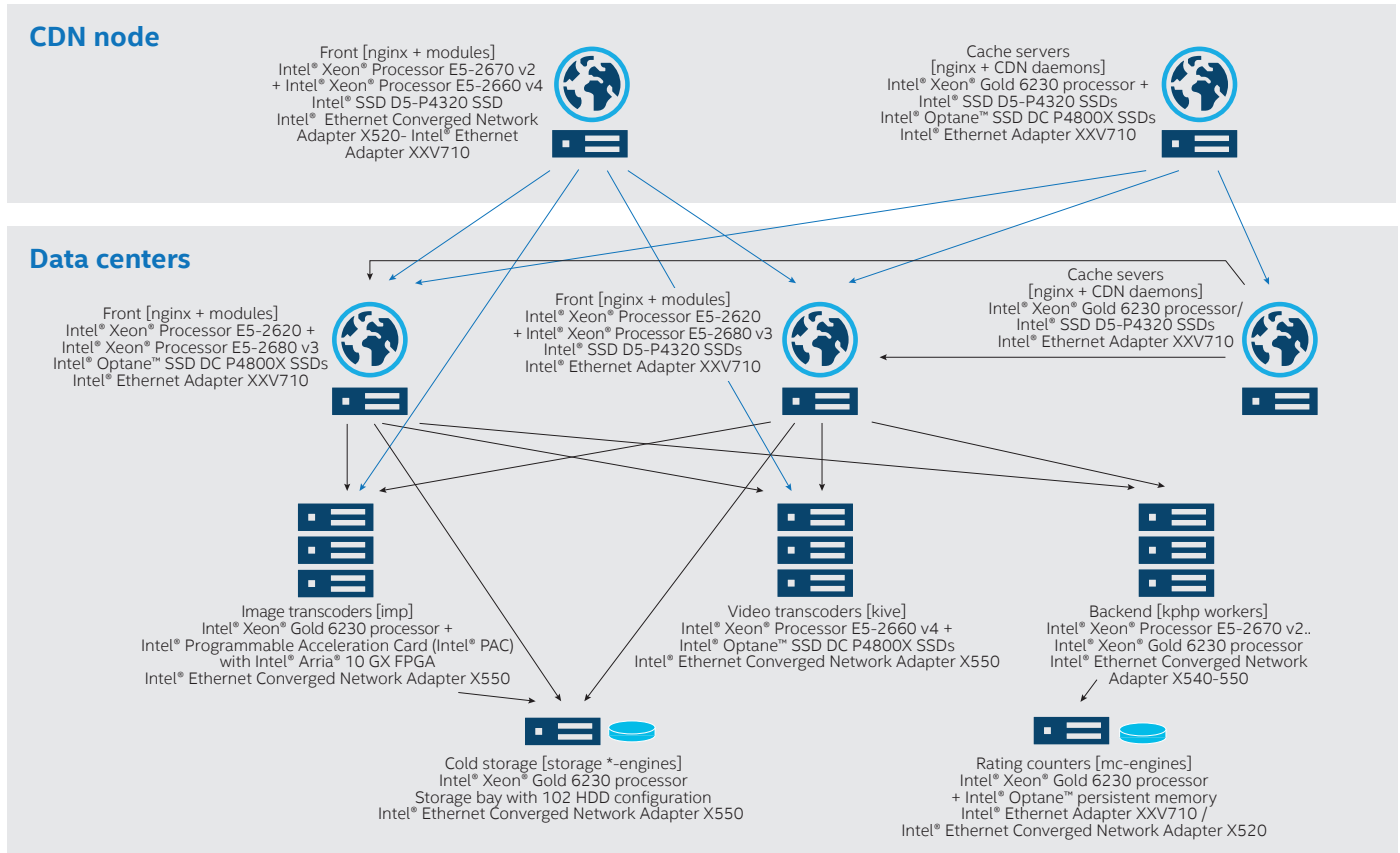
CDN node

Front [nginx + modules]
Intel® Xeon® Processor E5-2670 v2 + Intel® Processor E5-2660 v4
Intel® SSD D5-P4320 SSD
Intel® Ethernet Converged Network Adapter X520- Intel® Ethernet Adapter XXV710

Cache servers
[nginx + CDN daemons]
Intel® Xeon® Gold 6230 processor +
Intel® SSD D5-P4320 SSDs
Intel® Optane™ SSD DC P4800X SSDs
Intel® Ethernet Adapter XXV710

Data centers

Front [nginx + modules]
Intel® Xeon® Processor E5-2620 +
Intel® Xeon® Processor E5-2680 v3
Intel® Optane™ SSD DC P4800X SSDs
Intel® Ethernet Adapter XXV710

Front [nginx + modules]
Intel® Xeon® Processor E5-2620
+ Intel® Xeon® Processor E5-2680 v3
Intel® SSD D5-P4320 SSDs
Intel® Ethernet Adapter XXV710

Cache severs
[nginx + CDN daemons]
Intel® Xeon® Gold 6230 processor/
Intel® SSD D5-P4320 SSDs
Intel® Ethernet Adapter XXV710

Image transcoders [imp]
Intel® Xeon® Gold 6230 processor +
Intel® Programmable Acceleration Card (Intel® PAC)
with Intel® Arria® 10 GX FPGA
Intel® Ethernet Converged Network Adapter X550

Video transcoders [kive]
Intel® Xeon® Processor E5-2660 v4 +
Intel® Optane™ SSD DC P4800X SSDs
Intel® Ethernet Converged Network Adapter X550

Backend [kphp workers]
Intel® Xeon® Processor E5-2670 v2..
Intel® Xeon® Gold 6230 processor
Intel® Ethernet Converged Network Adapter X540-550

Cold storage [storage *-engines]
Intel® Xeon® Gold 6230 processor
Storage bay with 102 HDD configuration
Intel® Ethernet Converged Network Adapter X550

Rating counters [mc-engines]
Intel® Xeon® Gold 6230 processor
+ Intel® Optane™ persistent memory
Intel® Ethernet Adapter XXV710 /
Intel® Ethernet Converged Network Adapter X520